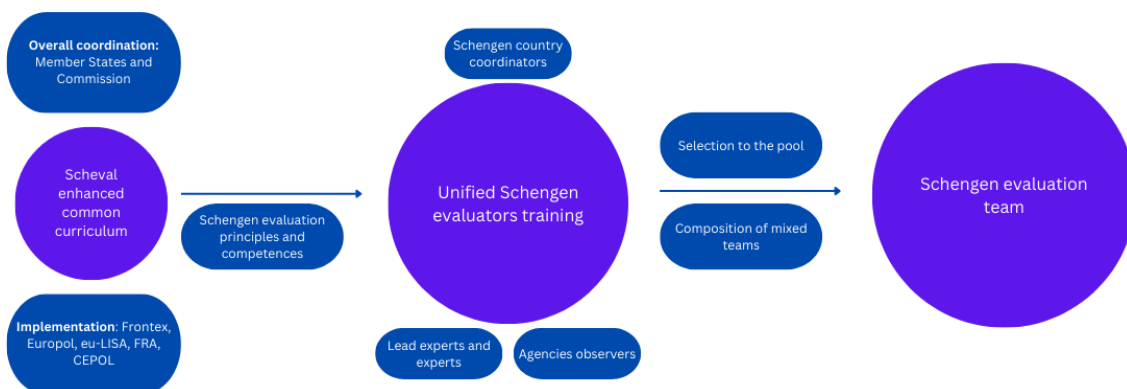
**Overall coordination:** Member States and Commission

Scheval enhanced common curriculum

**Implementation**: Frontex, Europol, eu-LISA, FRA, CEPOL

Schengen evaluation principles and competences

Schengen country coordinators

Unified Schengen evaluators training

Lead experts and experts

Agencies observers

Selection to the pool

Composition of mixed teams

Schengen evaluation team